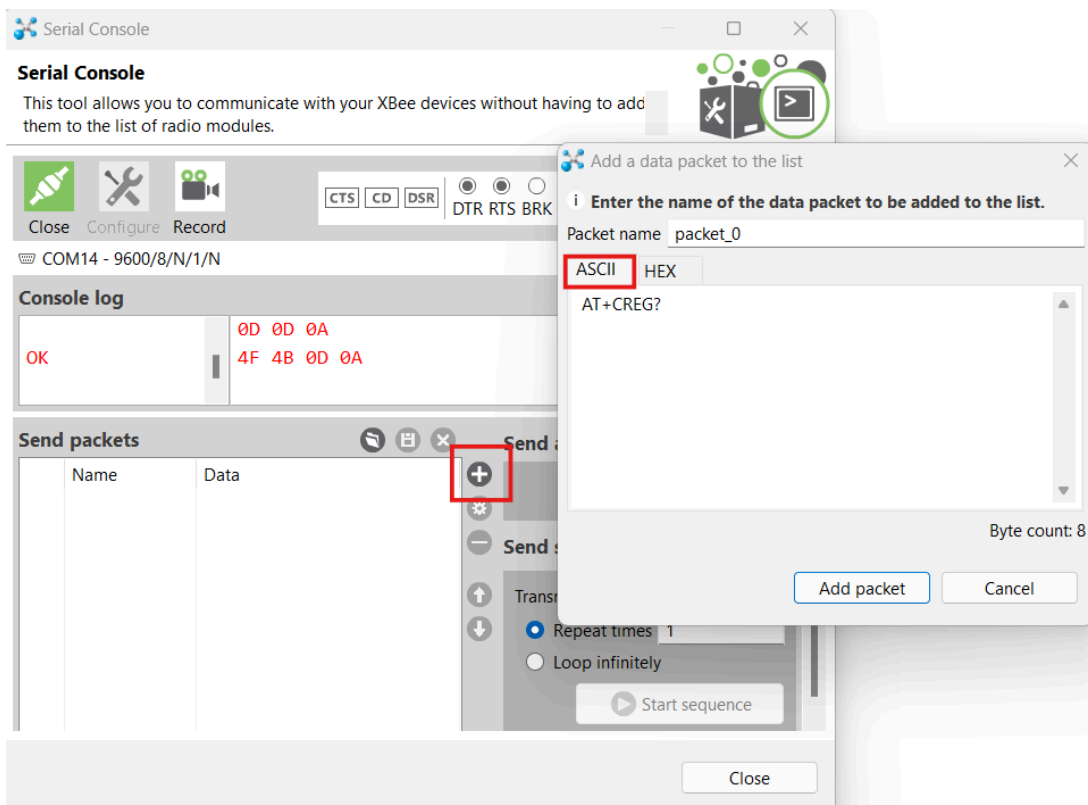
Serial Console

Serial Console
This tool allows you to communicate with your XBee devices without having to add them to the list of radio modules.

Close Configure Record

CTS CD DSR DTR RTS BRK

COM14 - 9600/8/N/1/N

Console log

OK

0D 0D 0A
4F 4B 0D 0A

Send packets

Name Data

Send a

Send s

Transm

Repeat times 1
Loop infinitely

Start sequence

Close

Add a data packet to the list

Enter the name of the data packet to be added to the list.

Packet name packet_0

ASCII HEX

AT+CREG?

Byte count: 8

Add packet Cancel